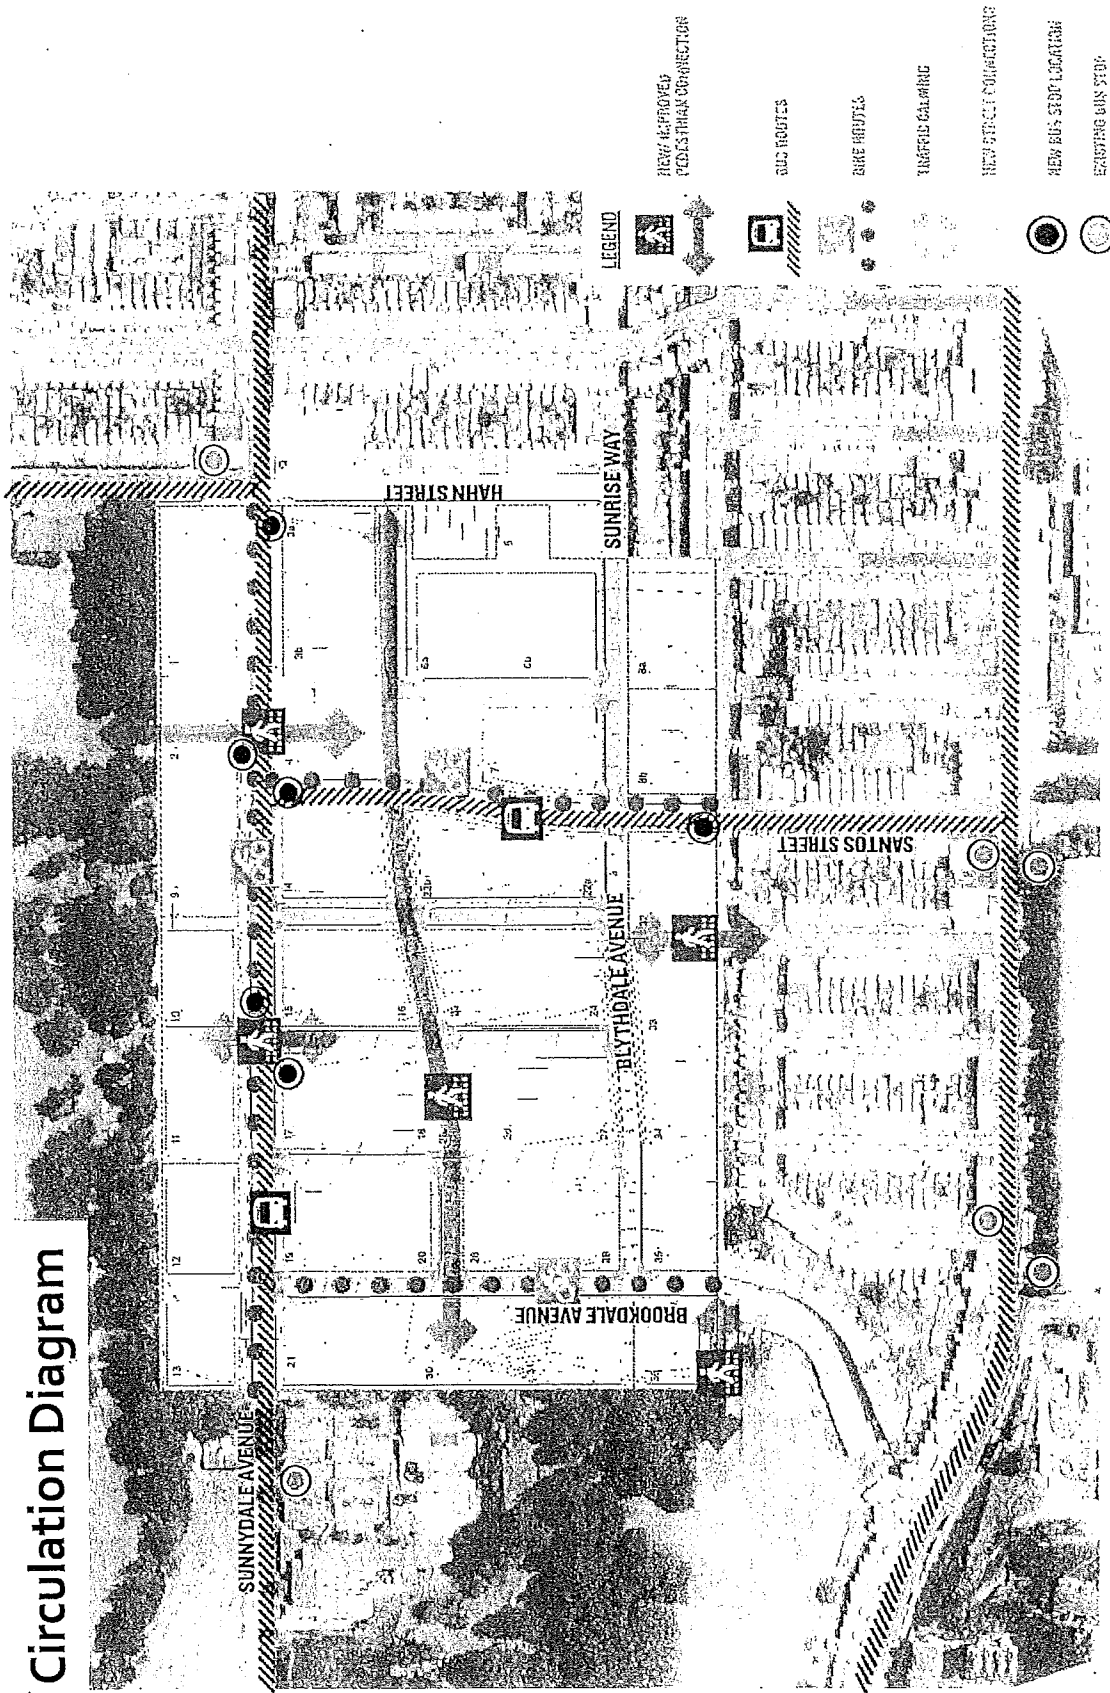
Circulation Diagram

SUNNYDALE AVENUE
HAHN STREET
SUNRISE WAY
SANTOS STREET
BLYTHDALE AVENUE
BROOKDALE AVENUE

13
12
11
10
9
2
1
21
15
17
15
14
4
3b
3a
20
18
16
28
34
35
30
33
24
22
5
6a
6b
9a
8b
7
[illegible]

LEGEND
NEW IMPROVED PEDESTRIAN CONNECTION
BUS ROUTES
BIKE ROUTES
TRAFFIC CALMING
NEW STREET CONNECTIONS
NEW BUS STOP LOCATION
EXISTING BUS STOP